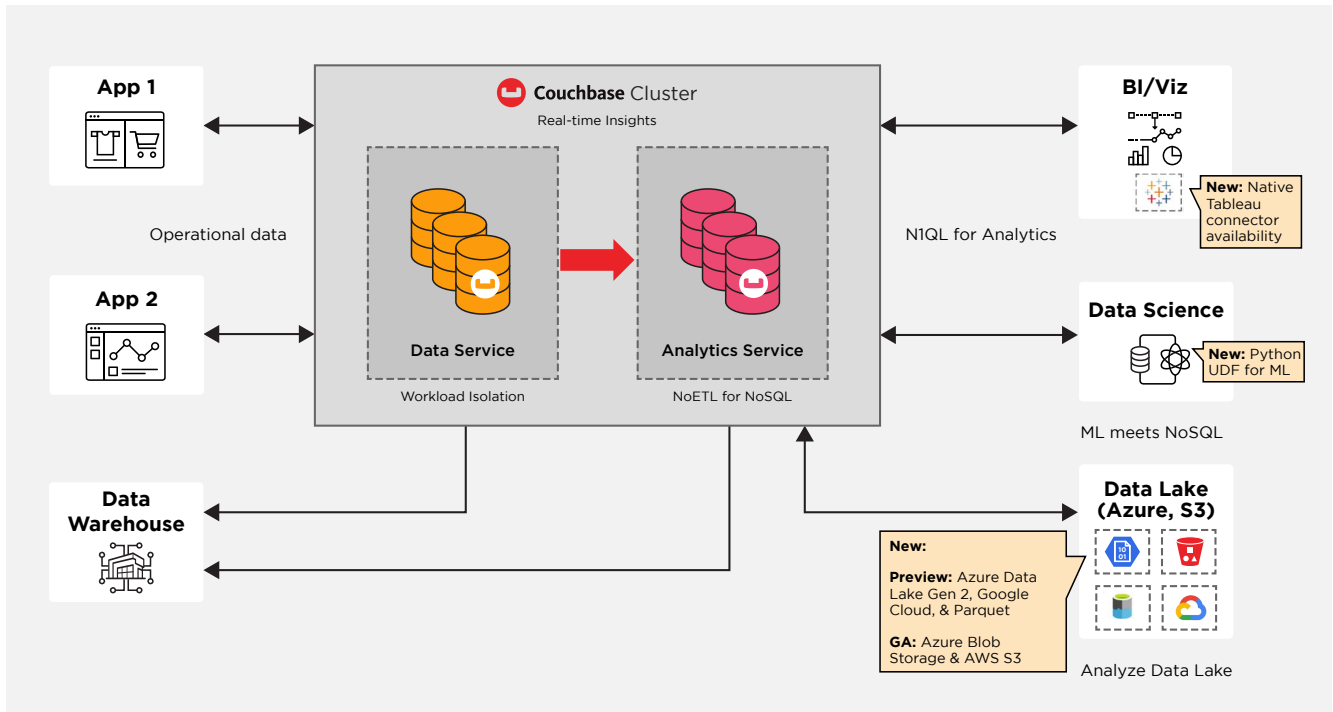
App 1

Operational data

App 2

Couchbase Cluster

Real-time Insights

Data Service

Analytics Service

Workload Isolation

NoETL for NoSQL

BI/Viz

New: Native Tableau connector availability

N1QL for Analytics

Data Science

New: Python UDF for ML

ML meets NoSQL

Data Warehouse

Data Lake (Azure, S3)

New:

Preview: Azure Data Lake Gen 2, Google Cloud, & Parquet

GA: Azure Blob Storage & AWS S3

Analyze Data Lake